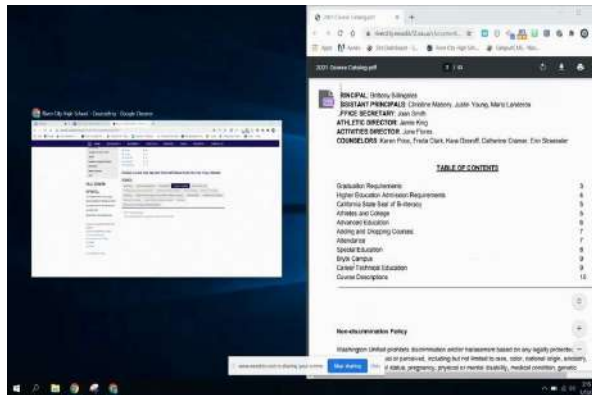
2021 Course Catalog.pdf

PRINCIPAL: Brittony Billingsley
ASSISTANT PRINCIPALS: Christine Malone, Justin Young, Mario Landeros
OFFICE SECRETARY: Joan Smith
ATHLETIC DIRECTOR: Jamie King
ACTIVITIES DIRECTOR: Jose Flores
COUNSELORS: Karen Price, Freda Clark, Kiara Ostroff, Catherine Cramer, Erin Strassler

TABLE OF CONTENTS

| | |
|---|---|
| Graduation Requirements | 3 |
| Higher Education Admission Requirements | 4 |
| California State Seal of Bi-literacy | 5 |
| Athletes and College | 5 |
| Advanced Education | 6 |
| Adding and Dropping Courses | 7 |
| Attendance | 7 |
| Special Education | 8 |
| Bryte Campus | 9 |
| Career Technical Education | 9 |
| Course Descriptions | 13 |

Non-discrimination Policy

Washington Unified prohibits discrimination and/or harassment based on any legally protected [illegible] or perceived, including but not limited to race, color, national origin, ancestry, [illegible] status, pregnancy, physical or mental disability, medical condition, genetic

River City High School - Google Chrome

Stop sharing
Hide